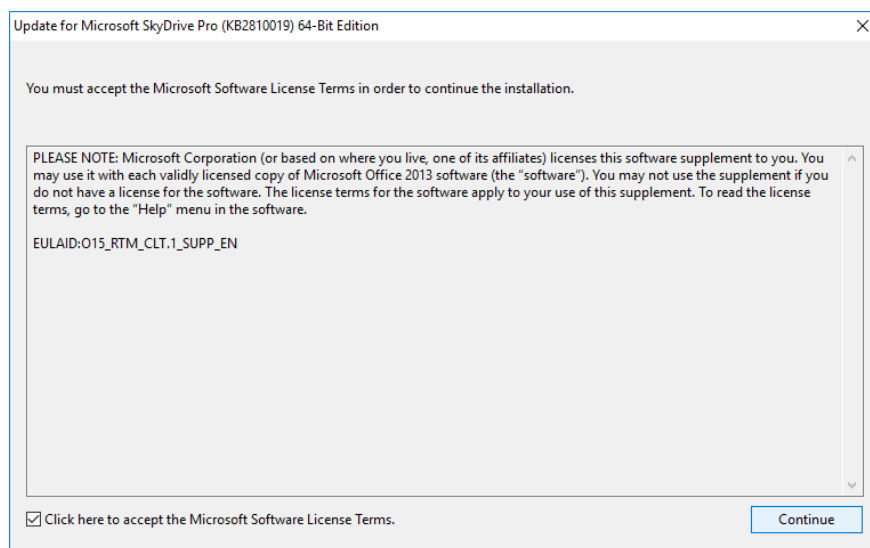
Update for Microsoft SkyDrive Pro (KB2810019) 64-Bit Edition

You must accept the Microsoft Software License Terms in order to continue the installation.

PLEASE NOTE: Microsoft Corporation (or based on where you live, one of its affiliates) licenses this software supplement to you. You may use it with each validly licensed copy of Microsoft Office 2013 software (the "software"). You may not use the supplement if you do not have a license for the software. The license terms for the software apply to your use of this supplement. To read the license terms, go to the "Help" menu in the software.

EULAID:O15_RTM_CLT.1_SUPP_EN

☑ Click here to accept the Microsoft Software License Terms.

Continue